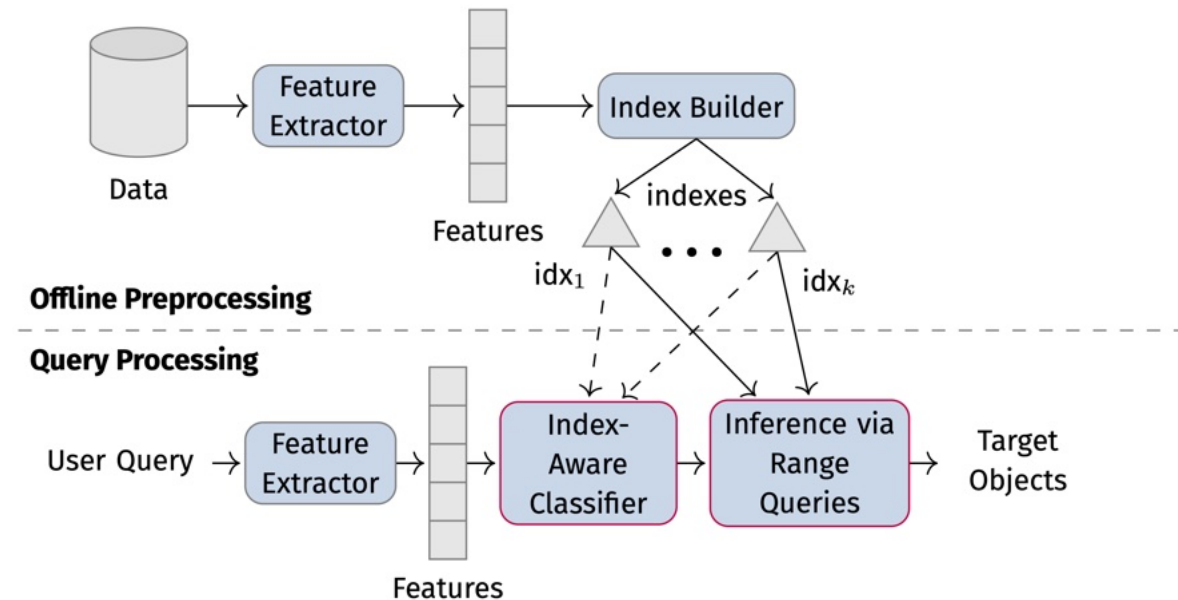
Data

Feature Extractor

Features

Index Builder

indexes

idx$_1$

...

idx$_k$

Offline Preprocessing

Query Processing

User Query

Feature Extractor

Features

Index-Aware Classifier

Inference via Range Queries

Target Objects